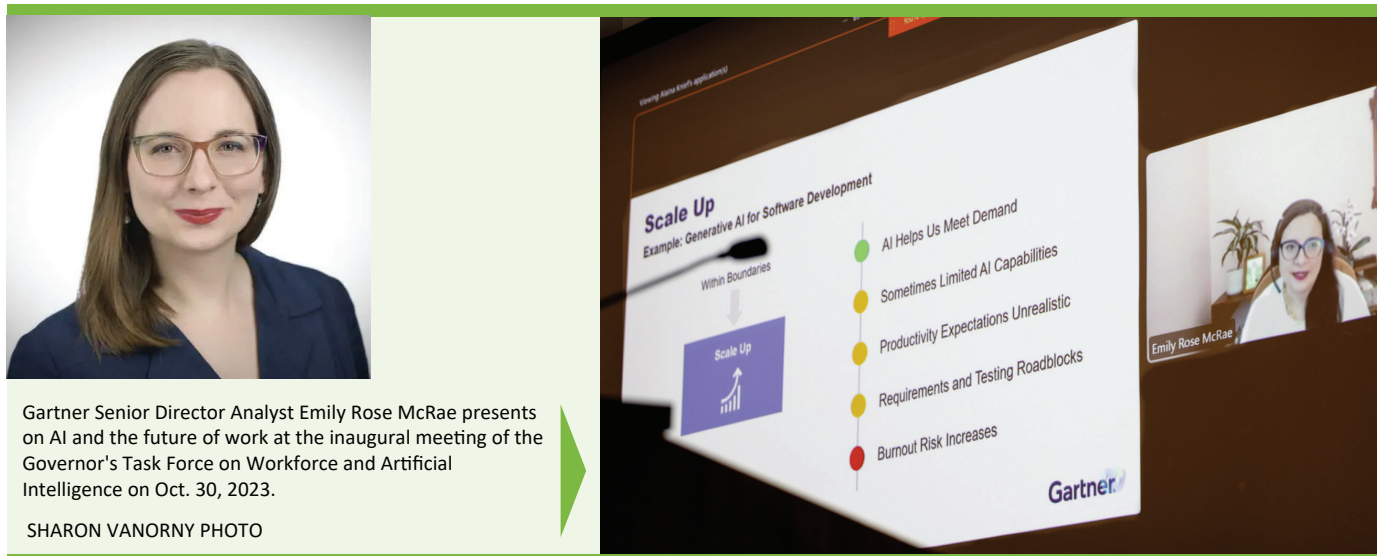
Gartner Senior Director Analyst Emily Rose McRae presents on AI and the future of work at the inaugural meeting of the Governor's Task Force on Workforce and Artificial Intelligence on Oct. 30, 2023.

SHARON VANORNY PHOTO

Viewing Alaina Knof's application(s)

Scale Up

Example: Generative AI for Software Development

Within Boundaries

Scale Up

AI Helps Us Meet Demand

Sometimes Limited AI Capabilities

Productivity Expectations Unrealistic

Requirements and Testing Roadblocks

Burnout Risk Increases

Gartner

Emily Rose McRae